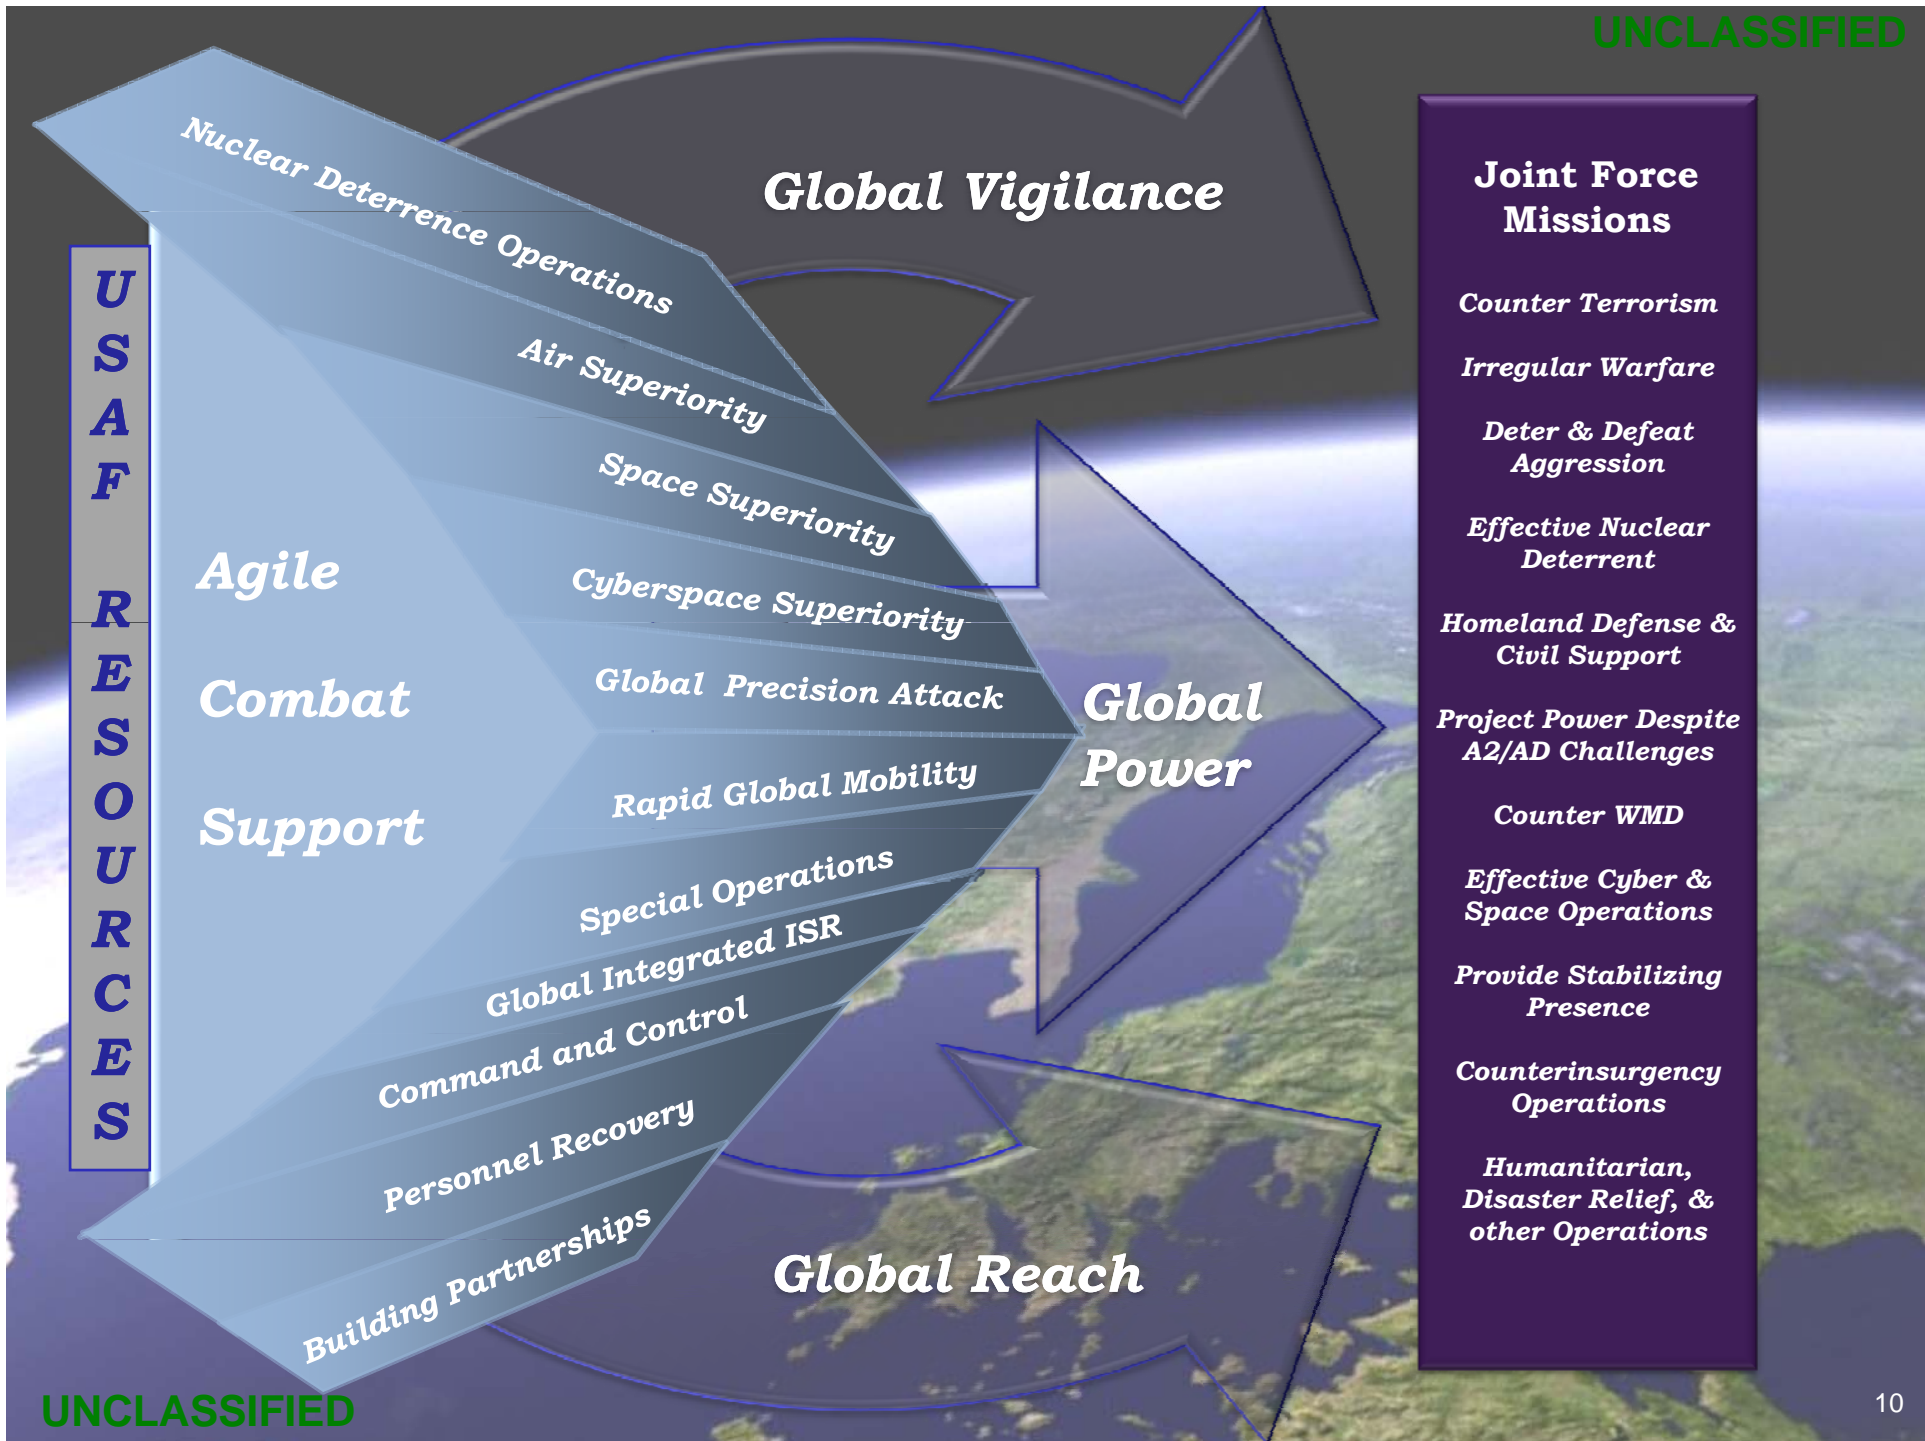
UNCLASSIFIED

USAF RESOURCES

Agile

Combat

Support

Nuclear Deterrence Operations

Air Superiority

Space Superiority

Cyberspace Superiority

Global Precision Attack

Rapid Global Mobility

Special Operations

Global Integrated ISR

Command and Control

Personnel Recovery

Building Partnerships

Global Vigilance

Global Power

Global Reach

Joint Force Missions

Counter Terrorism

Irregular Warfare

Deter & Defeat Aggression

Effective Nuclear Deterrent

Homeland Defense & Civil Support

Project Power Despite A2/AD Challenges

Counter WMD

Effective Cyber & Space Operations

Provide Stabilizing Presence

Counterinsurgency Operations

Humanitarian, Disaster Relief, & other Operations

UNCLASSIFIED

10